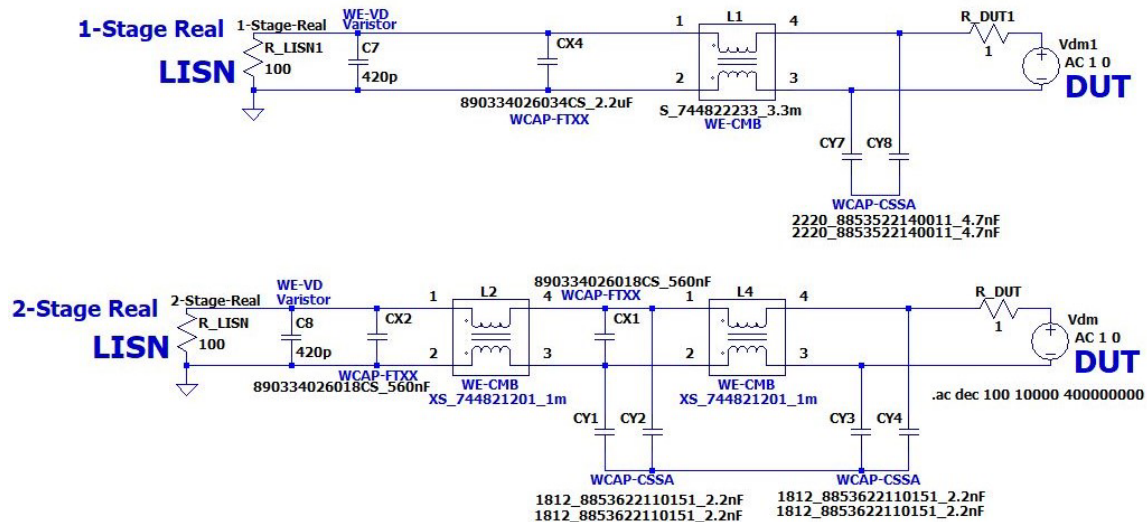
1-Stage Real

LISN

1-Stage-Real

R_LISN1

100

WE-VD
Varistor

C7

420p

CX4

890334026034CS_2.2uF
WCAP-FTXX

1

2

L1

4

3

S_744822233_3.3m
WE-CMB

CY7

CY8

WCAP-CSSA
2220_8853522140011_4.7nF
2220_8853522140011_4.7nF

R_DUT1

1

Vdm1
AC 1 0

DUT

2-Stage Real

LISN

2-Stage-Real

R_LISN

100

WE-VD
Varistor

C8

420p

CX2

WCAP-FTXX
890334026018CS_560nF

1

2

L2

4

3

WE-CMB
XS_744821201_1m

890334026018CS_560nF
WCAP-FTXX

CX1

CY1

CY2

WCAP-CSSA
1812_8853622110151_2.2nF
1812_8853622110151_2.2nF

1

2

L4

4

3

WE-CMB
XS_744821201_1m

CY3

CY4

WCAP-CSSA
1812_8853622110151_2.2nF
1812_8853622110151_2.2nF

R_DUT

1

Vdm
AC 1 0

DUT

.ac dec 100 10000 400000000